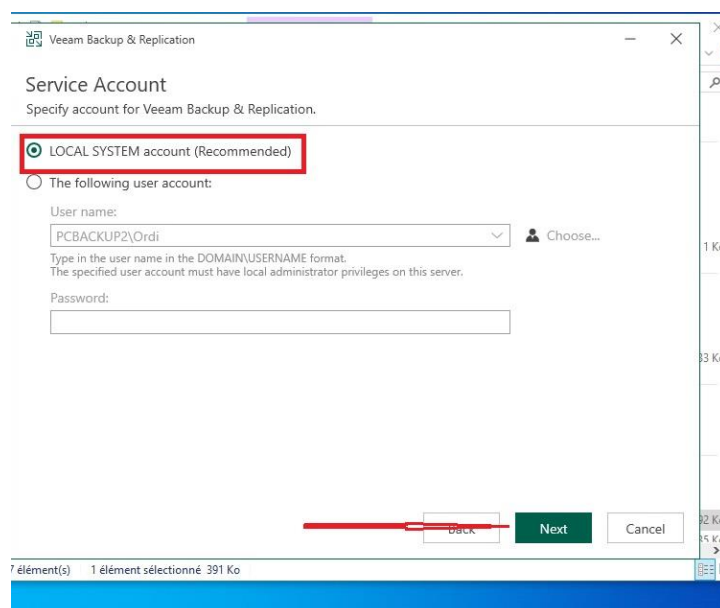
Veeam Backup & Replication

Service Account

Specify account for Veeam Backup & Replication.

LOCAL SYSTEM account (Recommended)

The following user account:

User name:

PCBACKUP2\Ordi

Choose...

Type in the user name in the DOMAIN\USERNAME format.
The specified user account must have local administrator privileges on this server.

Password:

Back

Next

Cancel

1 Ko

33 Ko

92 Ko

35 Ko

7 élément(s) 1 élément sélectionné 391 Ko